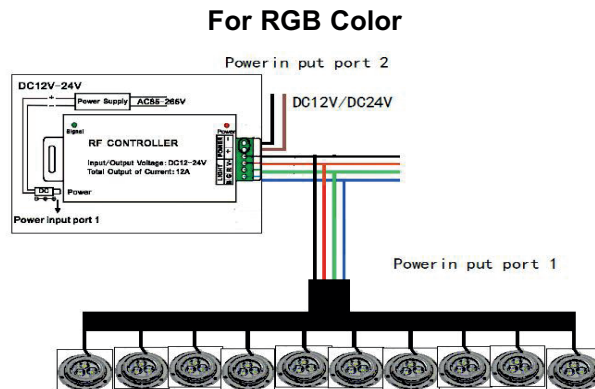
For RGB Color

Powerin put port 2

DC12V-24V

Power Supply AC85-265V

Signal

Power

RF CONTROLLER

Input/Output Voltage: DC12~24V
Total Output of Current: 12A

DC

Power

Power input port 1

DC12V/DC24V

Powerin put port 1